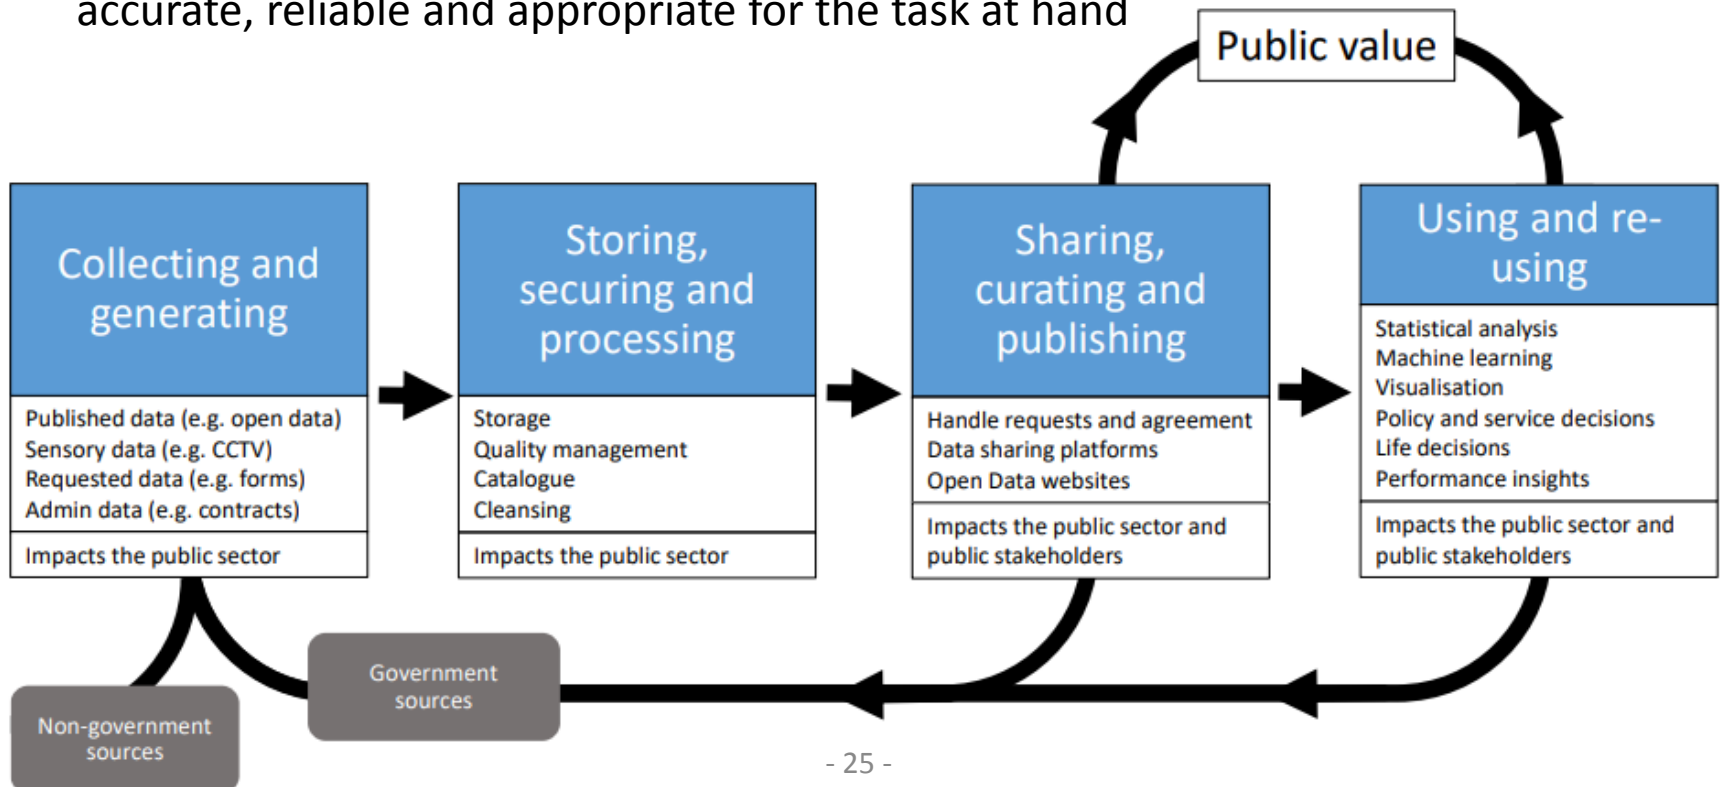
accurate, reliable and appropriate for the task at hand

Public value

Collecting and generating

Published data (e.g. open data)
Sensory data (e.g. CCTV)
Requested data (e.g. forms)
Admin data (e.g. contracts)

Impacts the public sector

Storing, securing and processing

Storage
Quality management
Catalogue
Cleansing

Impacts the public sector

Sharing, curating and publishing

Handle requests and agreement
Data sharing platforms
Open Data websites

Impacts the public sector and public stakeholders

Using and re-using

Statistical analysis
Machine learning
Visualisation
Policy and service decisions
Life decisions
Performance insights

Impacts the public sector and public stakeholders

Government sources

Non-government sources

- 25 -